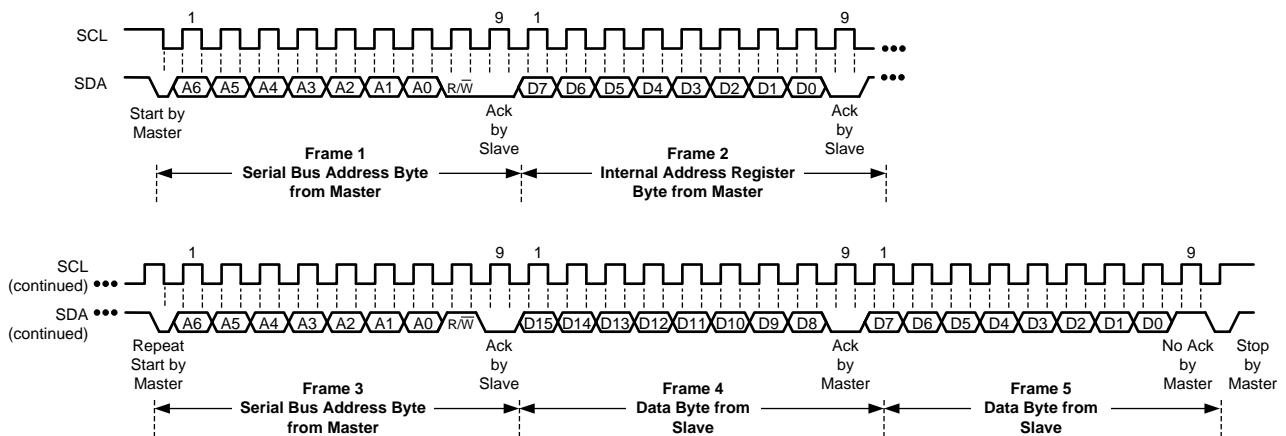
1 9 1 9

SCL •••

SDA A6 A5 A4 A3 A2 A1 A0 $R/\overline{W}$ D7 D6 D5 D4 D3 D2 D1 D0 •••

Start by Master

Ack by Slave

Ack by Slave

**Frame 1**
**Serial Bus Address Byte from Master**

**Frame 2**
**Internal Address Register Byte from Master**

1 9 1 9 1 9

SCL (continued) •••

SDA (continued) ••• A6 A5 A4 A3 A2 A1 A0 $R/\overline{W}$ D15 D14 D13 D12 D11 D10 D9 D8 D7 D6 D5 D4 D3 D2 D1 D0

Repeat Start by Master

Ack by Slave

Ack by Master

No Ack by Master

Stop by Master

**Frame 3**
**Serial Bus Address Byte from Master**

**Frame 4**
**Data Byte from Slave**

**Frame 5**
**Data Byte from Slave**